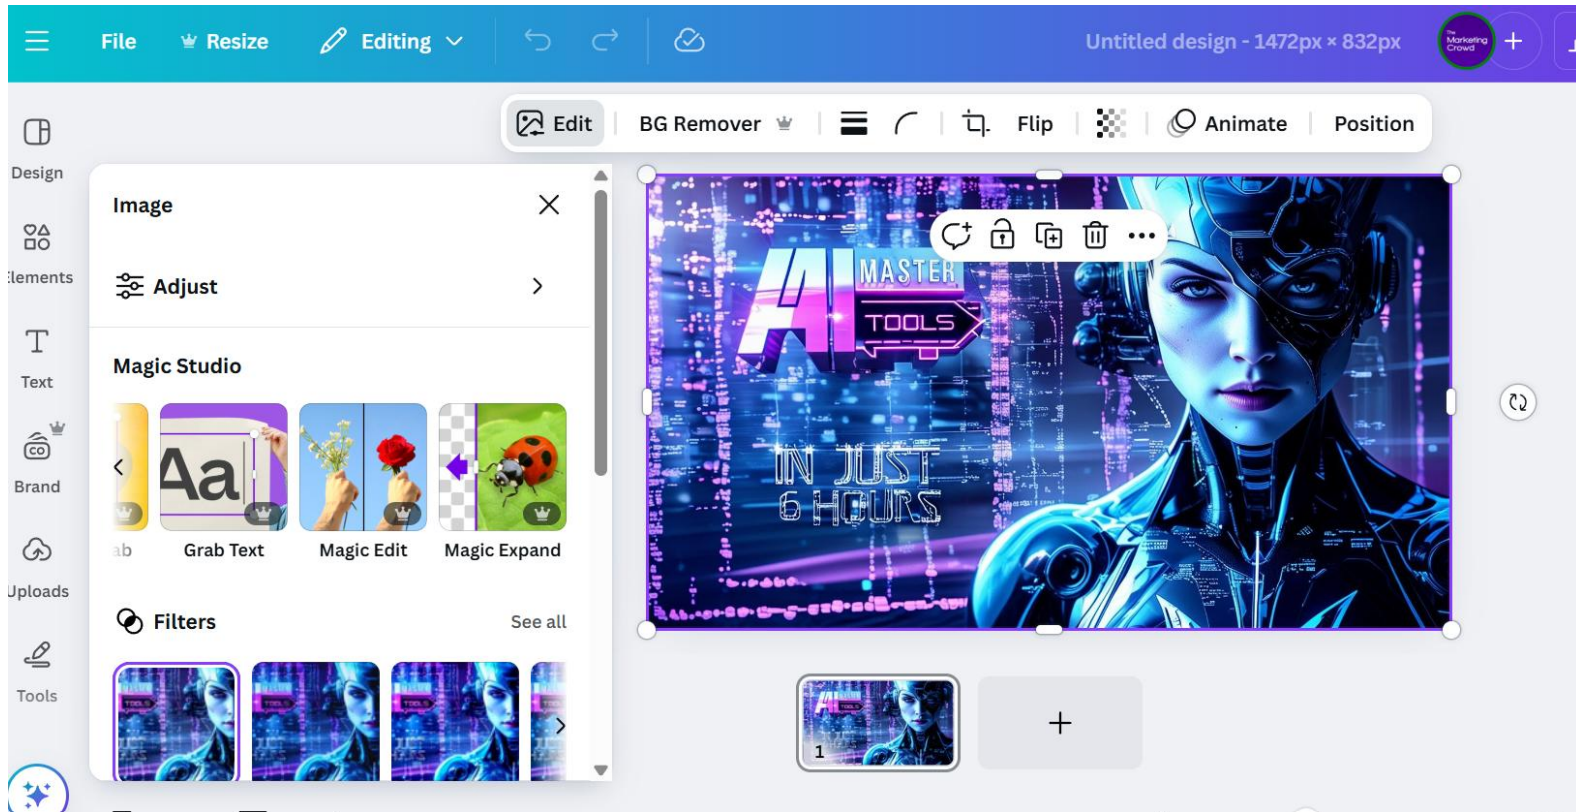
File Resize Editing

Untitled design - 1472px × 832px

The Marketing Crowd

Edit BG Remover Flip Animate Position

Design

Elements

Text

Brand

Uploads

Tools

Image

Adjust

Magic Studio

Aa

ab Grab Text Magic Edit Magic Expand

Filters See all

AI MASTER TOOLS

IN JUST 6 HOURS

1

+